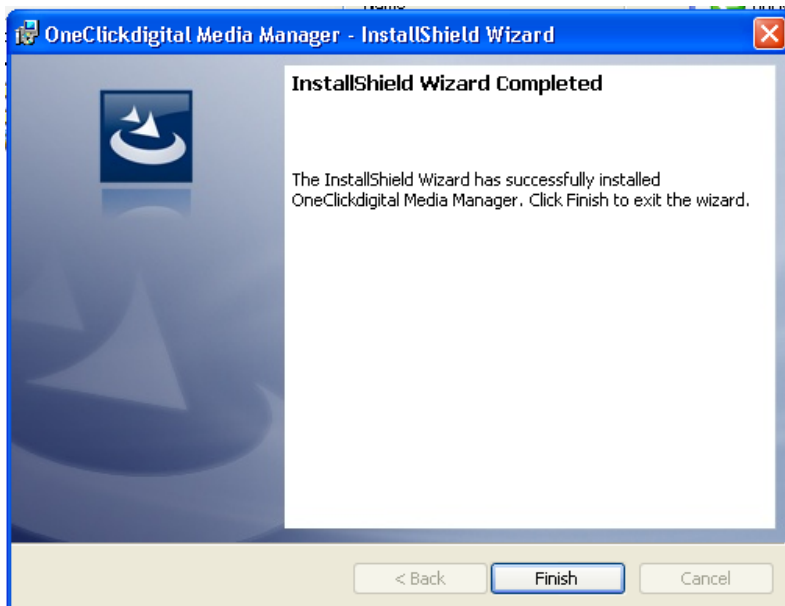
OneClickdigital Media Manager - InstallShield Wizard

InstallShield Wizard Completed

The InstallShield Wizard has successfully installed OneClickdigital Media Manager. Click Finish to exit the wizard.

< Back

Finish

Cancel